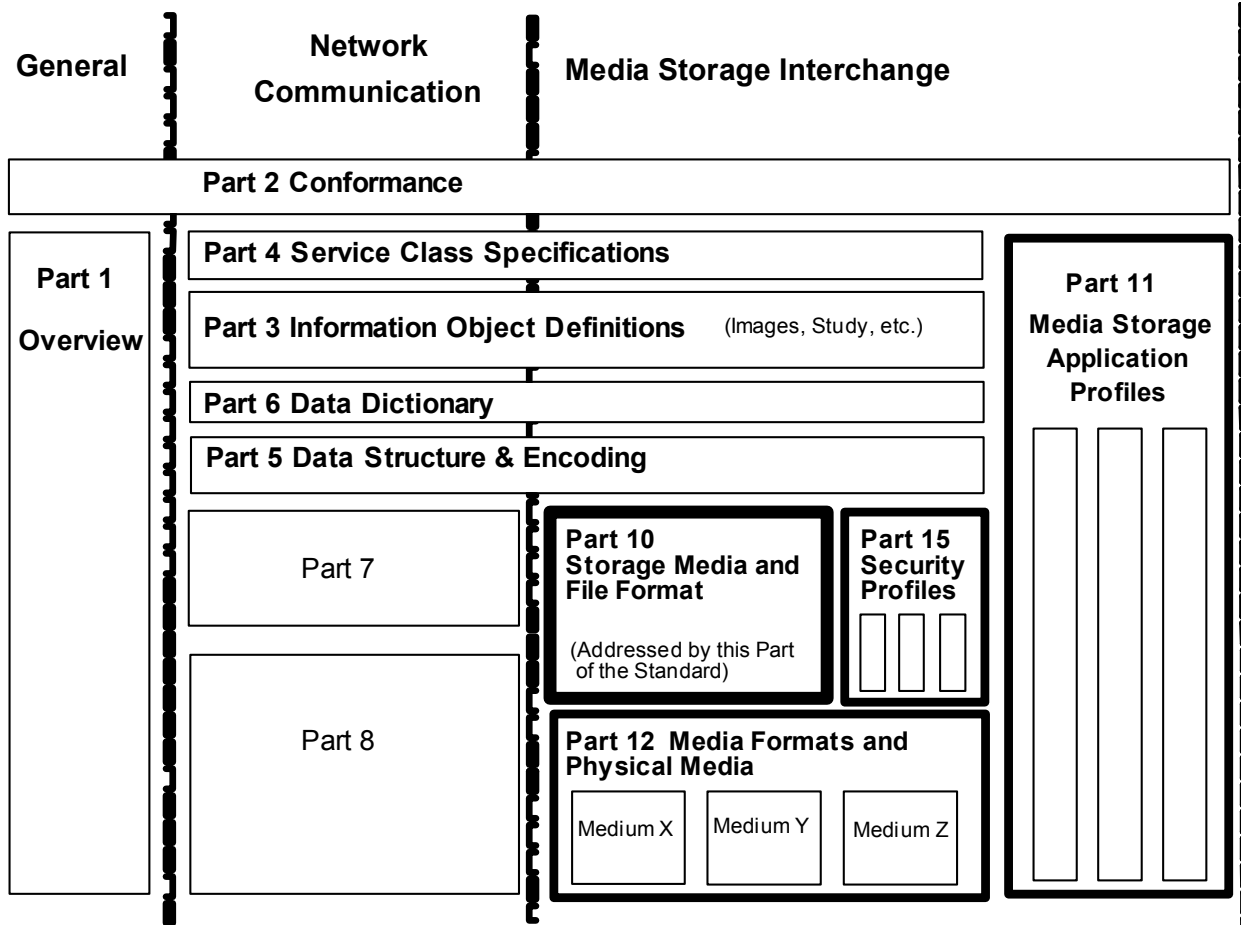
General

Network Communication

Media Storage Interchange

Part 2 Conformance

Part 1 Overview

Part 4 Service Class Specifications

Part 3 Information Object Definitions (Images, Study, etc.)

Part 6 Data Dictionary

Part 5 Data Structure & Encoding

Part 11 Media Storage Application Profiles

Part 7

Part 10 Storage Media and File Format

(Addressed by this Part of the Standard)

Part 15 Security Profiles

Part 8

Part 12 Media Formats and Physical Media

Medium X

Medium Y

Medium Z